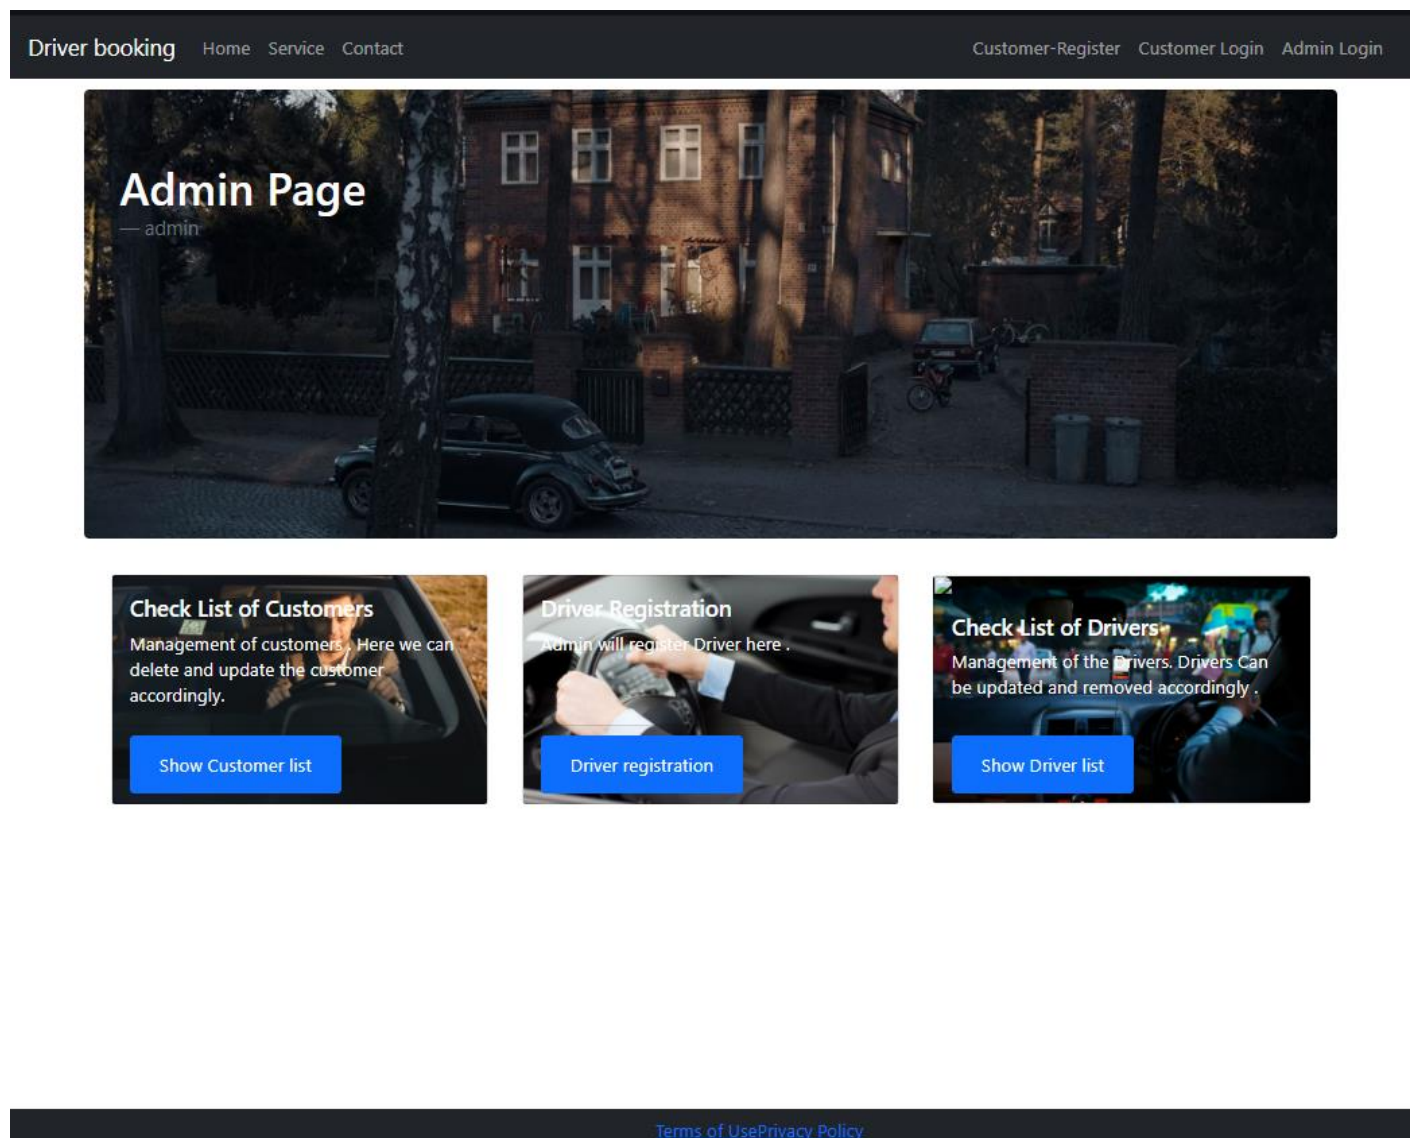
Driver booking Home Service Contact

Customer-Register Customer Login Admin Login

Admin Page

— admin

Check List of Customers

Management of customers . Here we can delete and update the customer accordingly.

Show Customer list

Driver Registration

Admin will register Driver here .

Driver registration

Check List of Drivers

Management of the Drivers. Drivers Can be updated and removed accordingly .

Show Driver list

Terms of UsePrivacy Policy